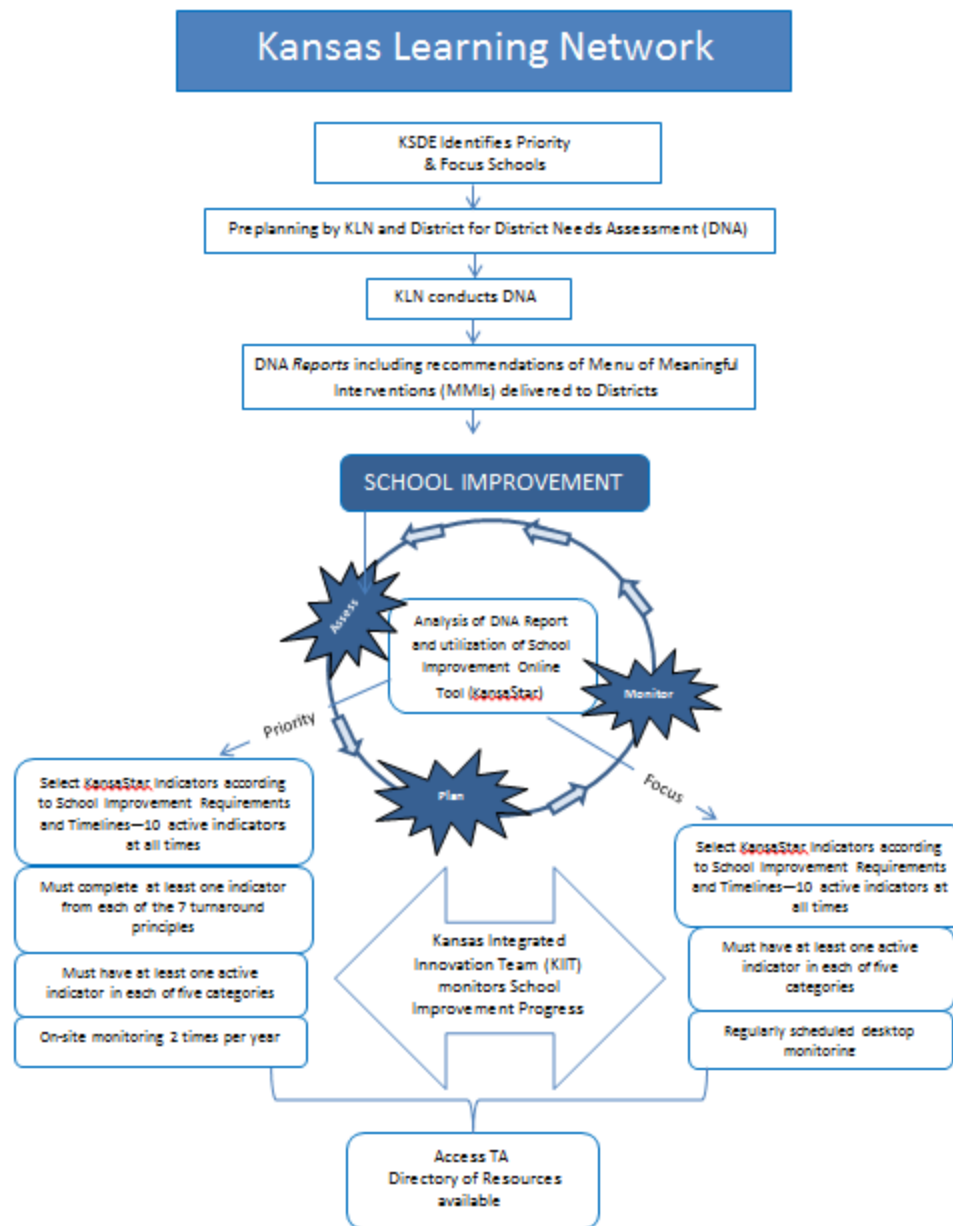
Kansas Learning Network

KSDE Identifies Priority & Focus Schools

Preplanning by KLN and District for District Needs Assessment (DNA)

KLN conducts DNA

DNA *Reports* including recommendations of Menu of Meaningful Interventions (MMIs) delivered to Districts

SCHOOL IMPROVEMENT

Assess

Analysis of DNA Report and utilization of School Improvement Online Tool (KansaStar)

Monitor

Plan

Priority

Focus

Select KansaStar Indicators according to School Improvement Requirements and Timelines—10 active indicators at all times

Must complete at least one indicator from each of the 7 turnaround principles

Must have at least one active indicator in each of five categories

On-site monitoring 2 times per year

Kansas Integrated Innovation Team (KIIT) monitors School Improvement Progress

Select KansaStar Indicators according to School Improvement Requirements and Timelines—10 active indicators at all times

Must have at least one active indicator in each of five categories

Regularly scheduled desktop monitorine

Access TA Directory of Resources available